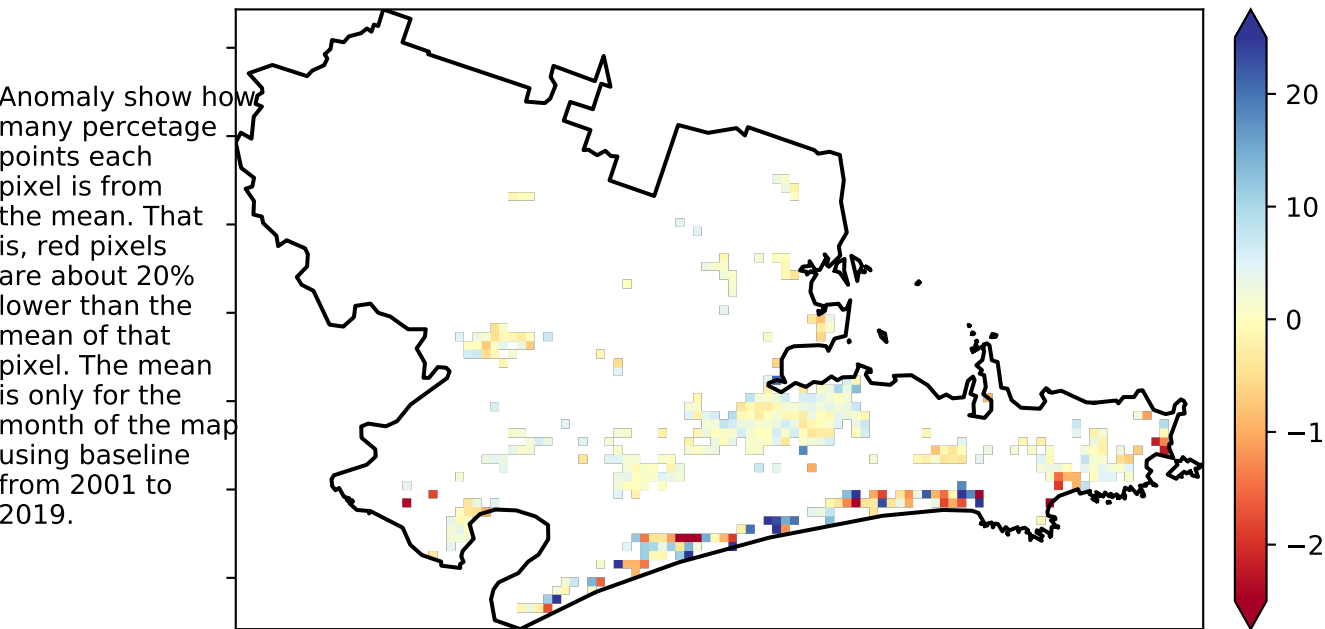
Anomaly show how many percetage points each pixel is from the mean. That is, red pixels are about 20% lower than the mean of that pixel. The mean is only for the month of the map using baseline from 2001 to 2019.

20
10
0
−1
−2